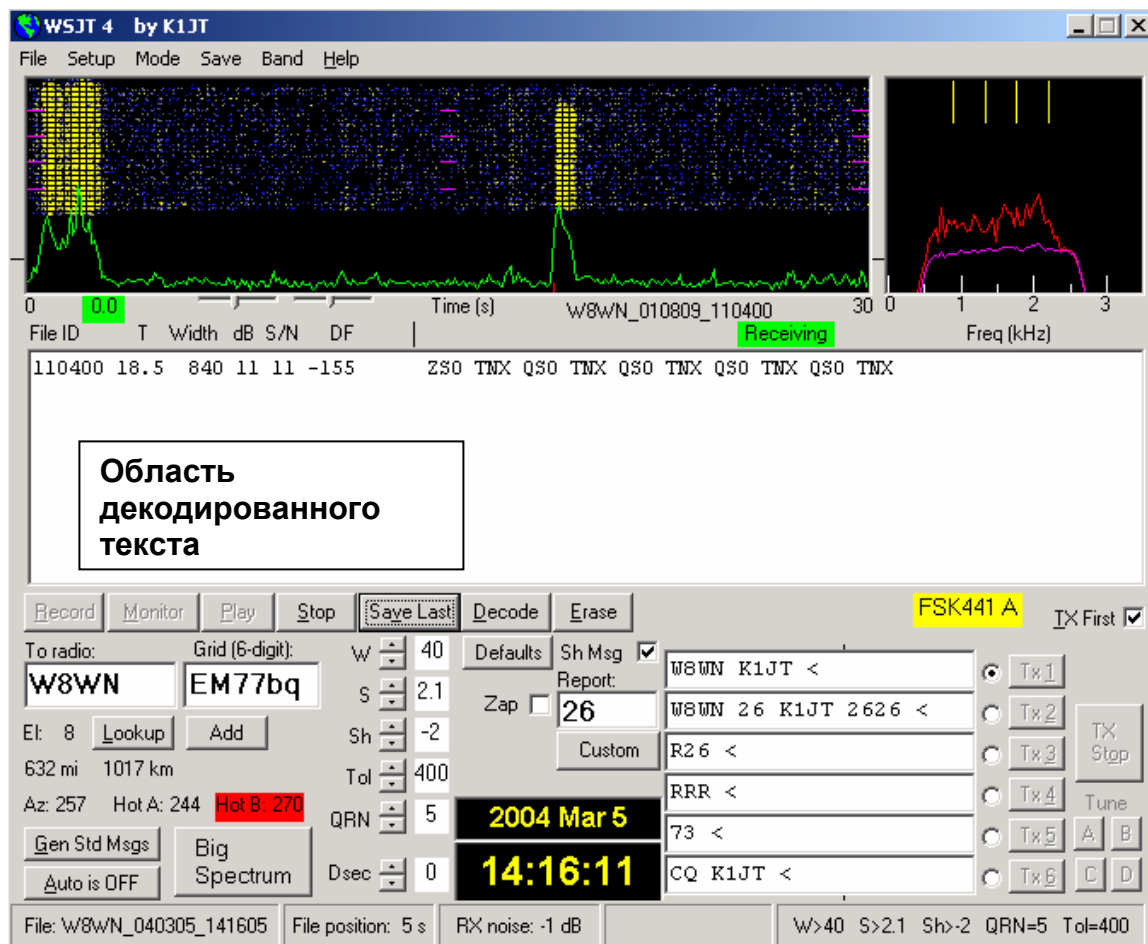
WSJT 4 by K1JT

File Setup Mode Save Band Help

0 0.0 Time (s) W8WN_010809_110400 30 0 1 2 3

File ID T Width dB S/N DF Receiving Freq (kHz)

110400 18.5 840 11 11 -155 ZS0 TNX QS0 TNX QS0 TNX QS0 TNX QS0 TNX

Область декодированного текста

Record Monitor Play Stop Save Last Decode Erase FSK441 A TX First

To radio: W8WN Grid (6-digit): EM77bq

El: 8 Lookup Add

632 mi 1017 km

Az: 257 Hot A: 244 Hot B: 270

Gen Std Msgs Big Spectrum

Auto is OFF

W 40
S 2.1
Sh -2
Tol 400
QRN 5
Dsec 0

Defaults Sh Msg Zap Report: 26 Custom

2004 Mar 5

14:16:11

W8WN K1JT < Tx1
W8WN 26 K1JT 2626 < Tx2
R26 < Tx3
RRR < Tx4
73 < Tx5
CQ K1JT < Tx6

TX Stop

Tune A B C D

File: W8WN_040305_141605 File position: 5 s RX noise: -1 dB W>40 S>2.1 Sh>-2 QRN=5 Tol=400